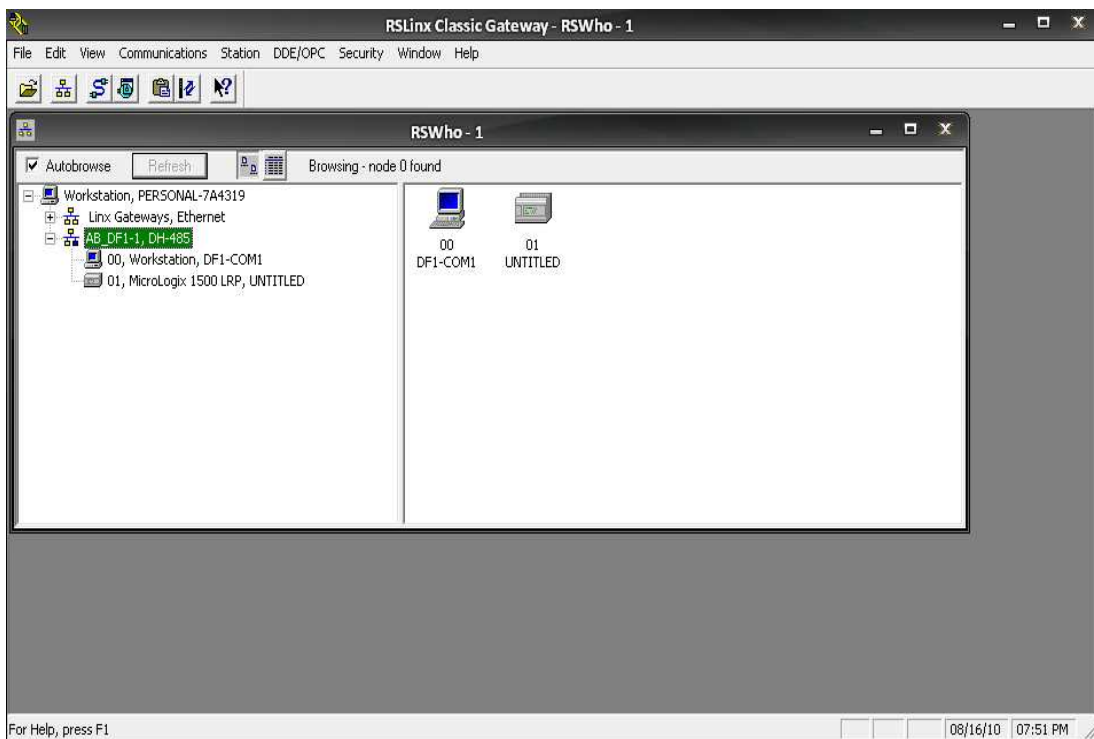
RSLinx Classic Gateway - RSWho - 1

File Edit View Communications Station DDE/OPC Security Window Help

RSWho - 1

Autobrowse Refresh Browsing - node 0 found

Workstation, PERSONAL-7A4319
Linx Gateways, Ethernet
AB_DF1-1, DH-485
00, Workstation, DF1-COM1
01, MicroLogix 1500 LRP, UNTITLED

00
DF1-COM1

01
UNTITLED

For Help, press F1

08/16/10 07:51 PM